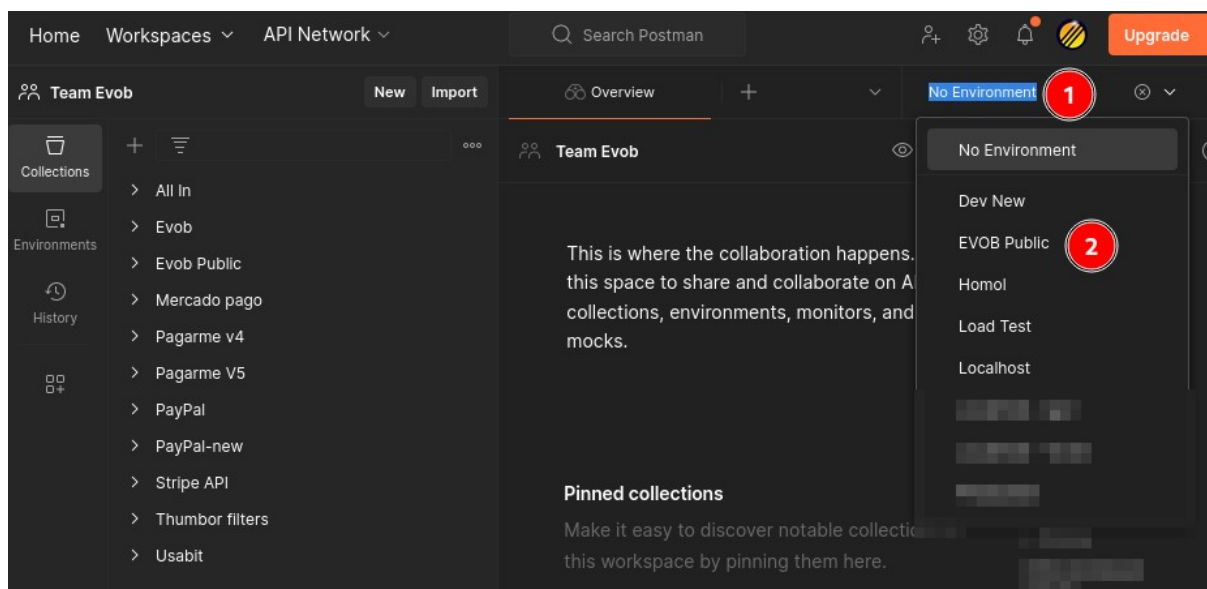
Home Workspaces API Network
Search Postman
Upgrade

Team Evob New Import
Overview +
No Environment 1

Collections
Environments
History

All In
Evob
Evob Public
Mercado pago
Pagarme v4
Pagarme V5
PayPal
PayPal-new
Stripe API
Thumbor filters
Usabit

Team Evob

This is where the collaboration happens. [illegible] this space to share and collaborate on A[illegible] collections, environments, monitors, and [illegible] mocks.

Pinned collections
Make it easy to discover notable collectio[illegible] this workspace by pinning them here.

No Environment
Dev New
EVOB Public 2
Homol
Load Test
Localhost
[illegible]
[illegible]
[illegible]